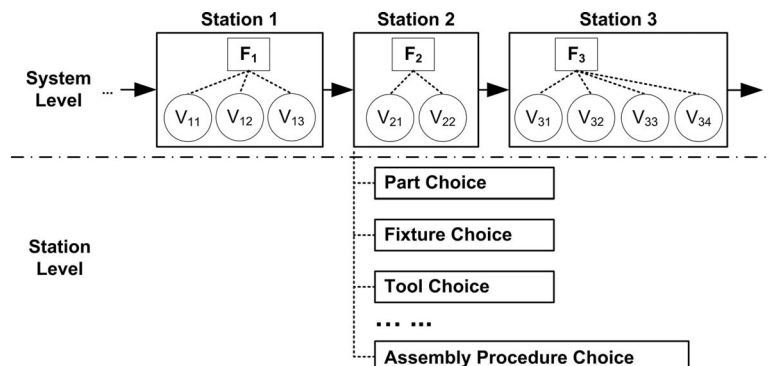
Station 1

Station 2

Station 3

System Level

...

$F_1$

$V_{11}$ $V_{12}$ $V_{13}$

$F_2$

$V_{21}$ $V_{22}$

$F_3$

$V_{31}$ $V_{32}$ $V_{33}$ $V_{34}$

Station Level

Part Choice

Fixture Choice

Tool Choice

... ...

Assembly Procedure Choice